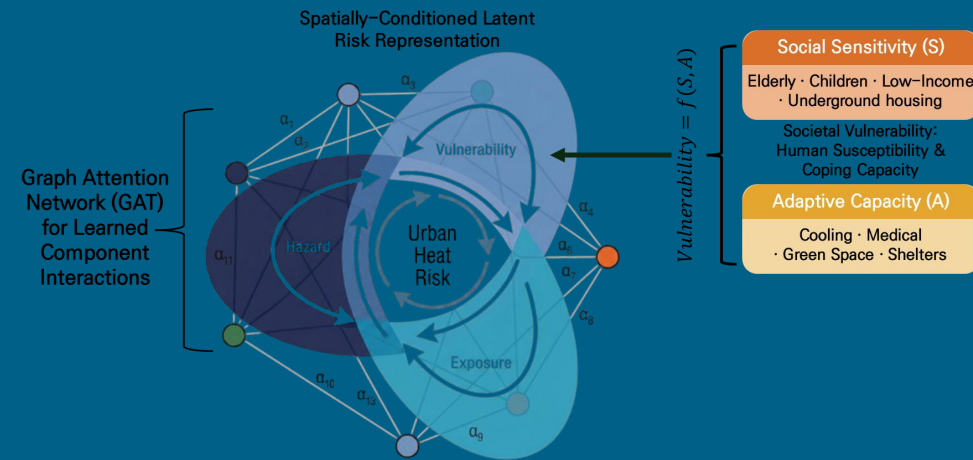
Spatially-Conditioned Latent Risk Representation

Graph Attention Network (GAT) for Learned Component Interactions

$\alpha_3$

$\alpha_1$

$\alpha_2$

$\alpha_{11}$

$\alpha_4$

$\alpha_6$

$\alpha_7$

$\alpha_8$

$\alpha_{10}$

$\alpha_{12}$

$\alpha_9$

Vulnerability

Hazard

Urban Heat Risk

Exposure

$Vulnerability = f(S, A)$

Social Sensitivity (S)

Elderly · Children · Low-Income · Underground housing

Societal Vulnerability: Human Susceptibility & Coping Capacity

Adaptive Capacity (A)

Cooling · Medical · Green Space · Shelters